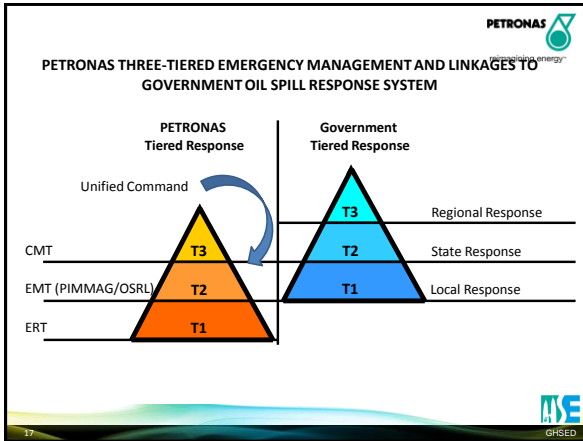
PETRONAS
reimagining energy

PETRONAS THREE-TIERED EMERGENCY MANAGEMENT AND LINKAGES TO GOVERNMENT OIL SPILL RESPONSE SYSTEM

PETRONAS
Tiered Response

Government
Tiered Response

Unified Command

CMT
T3
EMT (PIMMAG/OSRL)
T2
ERT
T1

T3
Regional Response
T2
State Response
T1
Local Response

17
GHSED